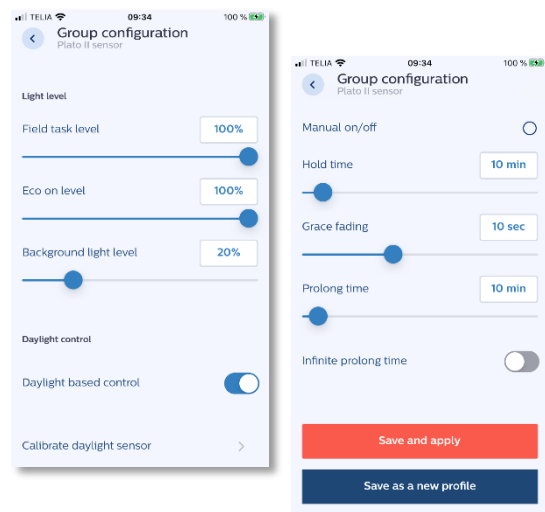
TELIA 09:34 100 %

Group configuration
Plato II sensor

Light level

Field task level 100%

Eco on level 100%

Background light level 20%

Daylight control

Daylight based control

Calibrate daylight sensor

TELIA 09:34 100 %

Group configuration
Plato II sensor

Manual on/off

Hold time 10 min

Grace fading 10 sec

Prolong time 10 min

Infinite prolong time

Save and apply

Save as a new profile